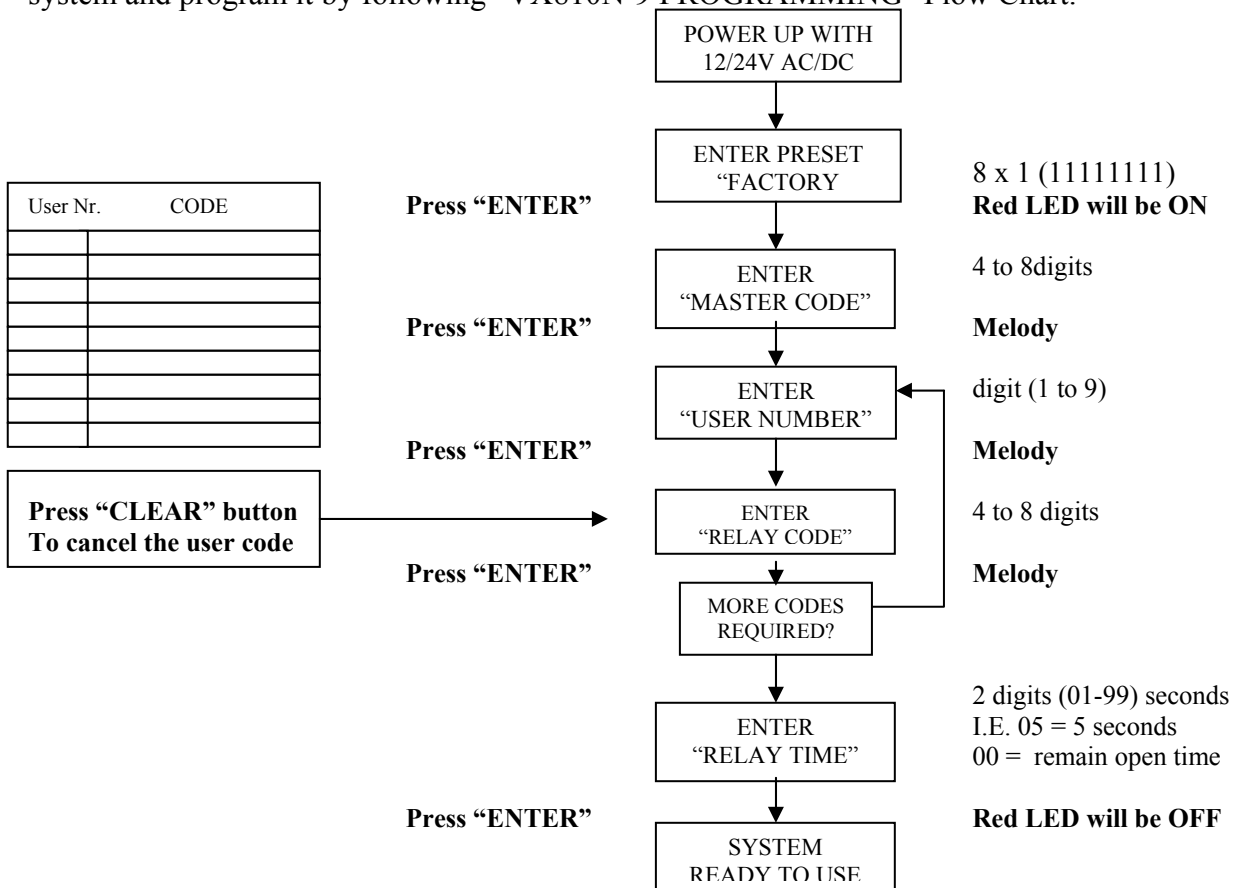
system and program it by following "VX810N-9 PROGRAMMING" Flow Chart.

POWER UP WITH 12/24V AC/DC

ENTER PRESET "FACTORY

8 x 1 (11111111)

| User Nr. | CODE |
|---|---|
| | |
| | |
| | |
| | |
| | |
| | |
| | |
| | |
| | |

Press "ENTER"

Red LED will be ON

ENTER "MASTER CODE"

4 to 8digits

Press "ENTER"

Melody

ENTER "USER NUMBER"

digit (1 to 9)

Press "ENTER"

Melody

Press "CLEAR" button To cancel the user code

ENTER "RELAY CODE"

4 to 8 digits

Press "ENTER"

Melody

MORE CODES REQUIRED?

ENTER "RELAY TIME"

2 digits (01-99) seconds
I.E. 05 = 5 seconds
00 = remain open time

Press "ENTER"

Red LED will be OFF

SYSTEM READY TO USE